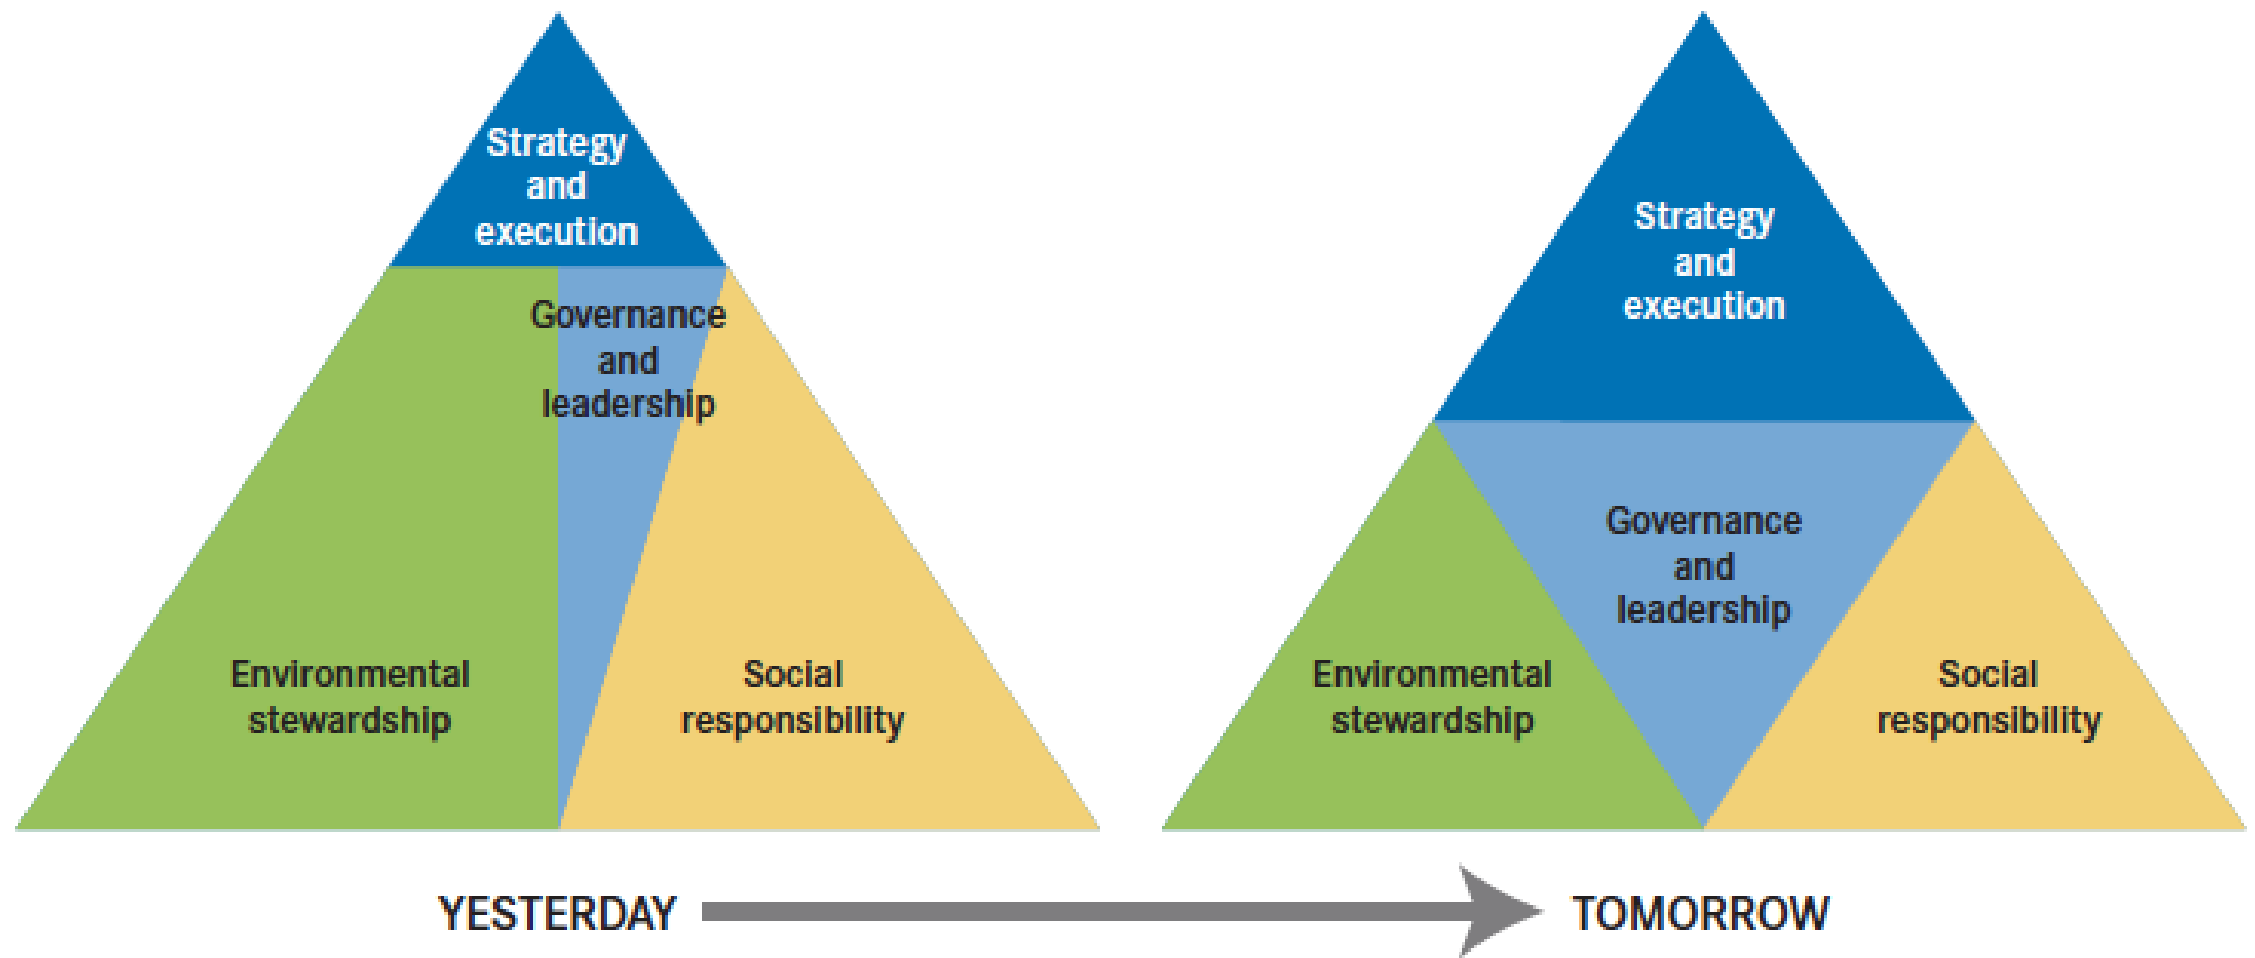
Strategy and execution

Governance and leadership

Environmental stewardship

Social responsibility

Strategy and execution

Governance and leadership

Environmental stewardship

Social responsibility

YESTERDAY

TOMORROW